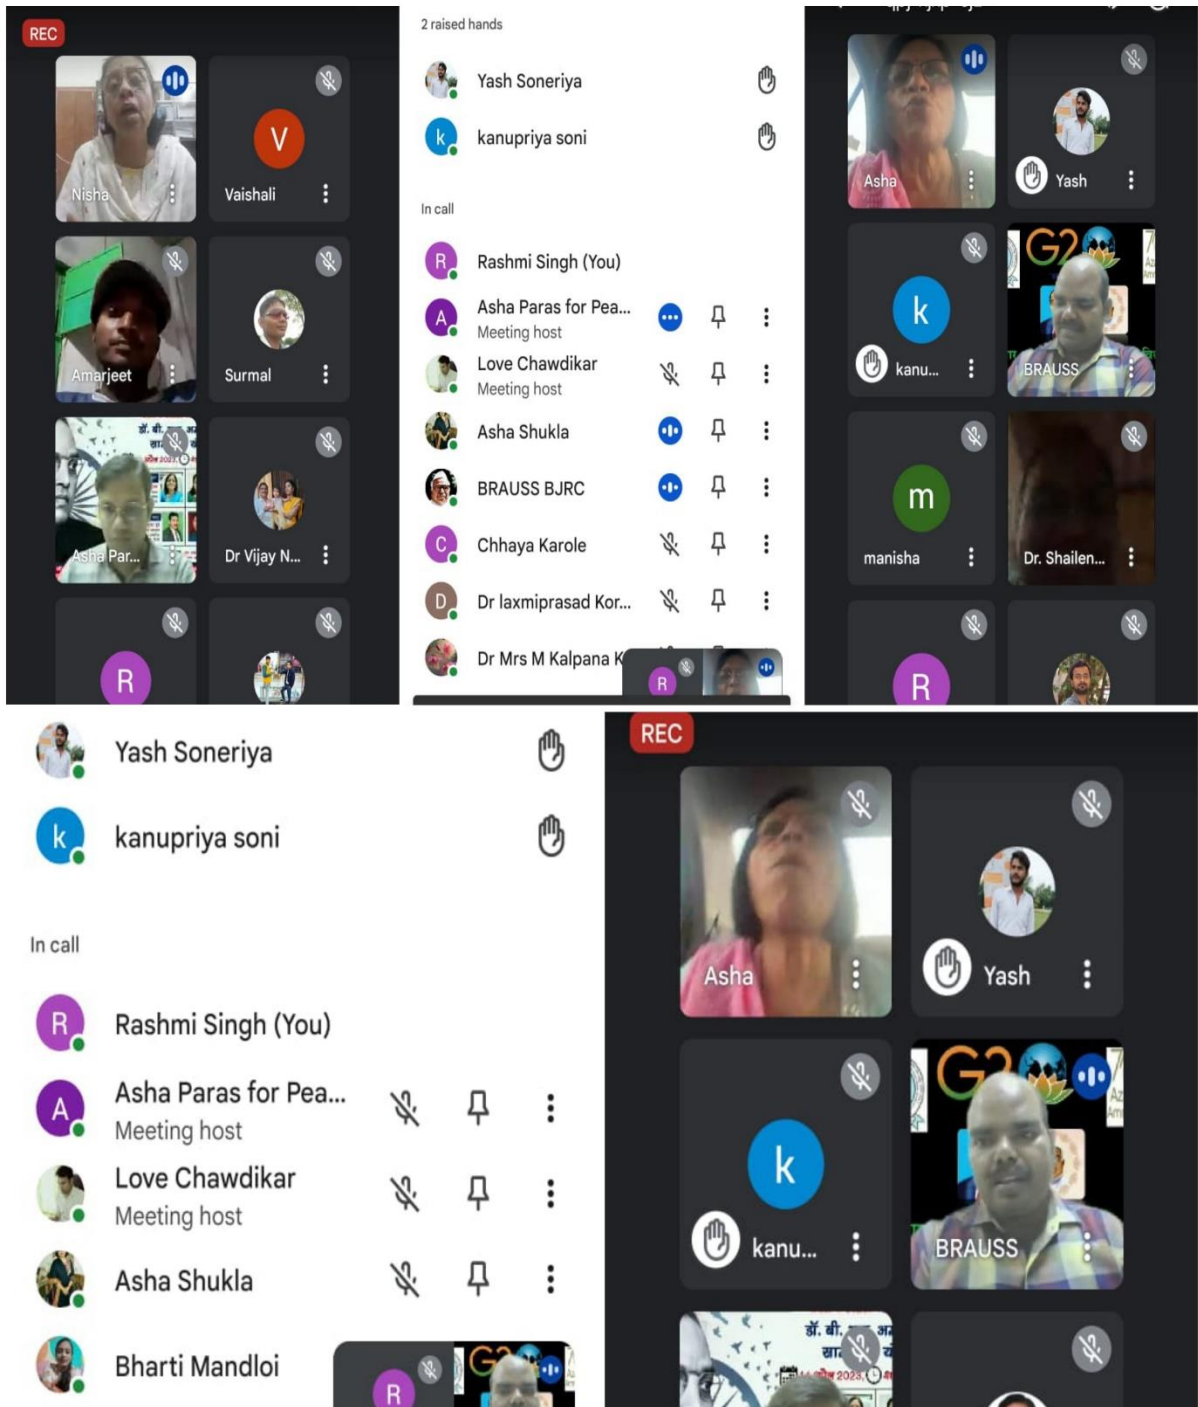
REC

Nisha

V
Vaishali

Amarjeet

Surmal

Asha Par...

Dr Vijay N...

R

2 raised hands

Yash Soneriya

k kanupriya soni

In call

R Rashmi Singh (You)

A Asha Paras for Pea...
Meeting host

Love Chawdikar
Meeting host

Asha Shukla

BRAUSS BJRC

C Chhaya Karole

D Dr laxmiprasad Kor...

Dr Mrs M Kalpana K

R

Asha

Yash

k
kanu...

BRAUSS

m
manisha

Dr. Shailen...

R

Yash Soneriya

k kanupriya soni

In call

R Rashmi Singh (You)

A Asha Paras for Pea...
Meeting host

Love Chawdikar
Meeting host

Asha Shukla

Bharti Mandloi

R

REC

Asha

Yash

k
kanu...

BRAUSS